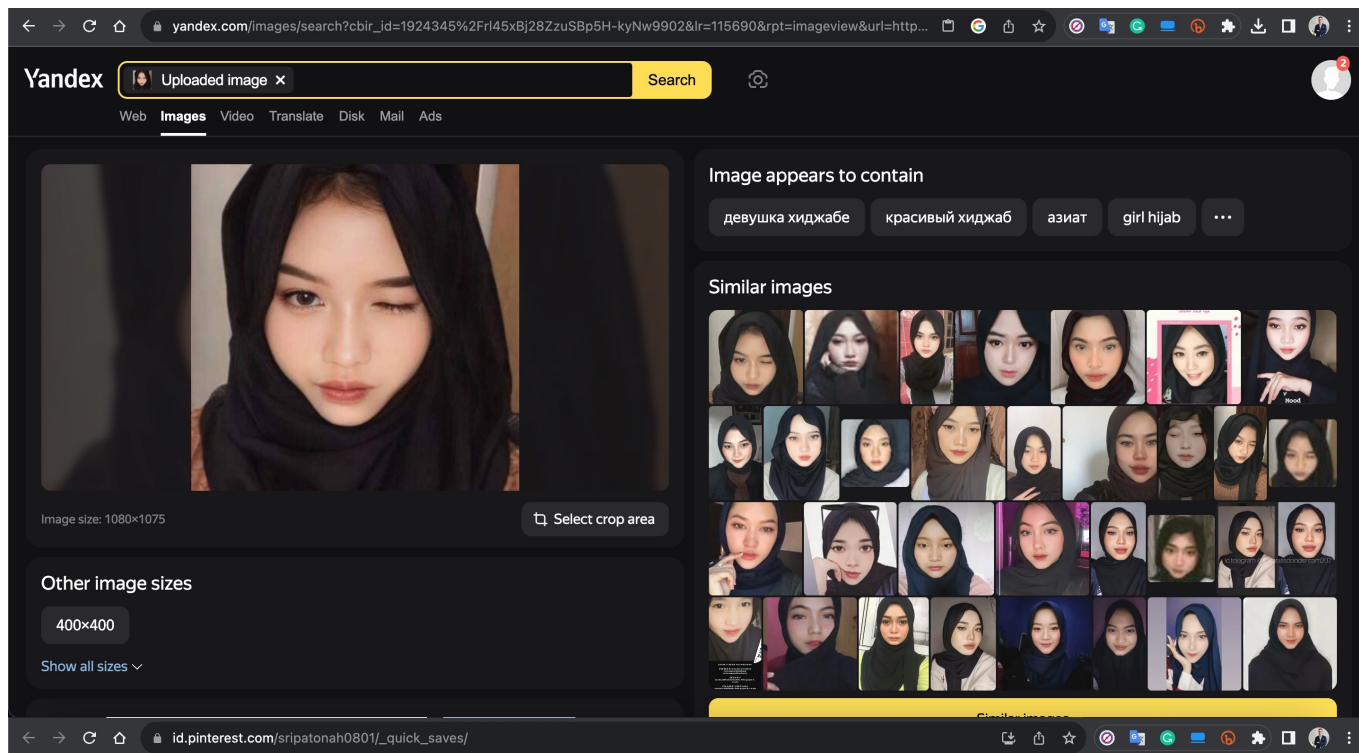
yandex.com/images/search?cbir_id=1924345%2Frl45xBj28ZzuSBp5H-kyNw9902&lr=115690&rpt=imageview&url=http...

Yandex Uploaded image × Search

Web Images Video Translate Disk Mail Ads

Image appears to contain

девушка хиджабе красивый хиджаб азиат girl hijab ···

Similar images

Mood

Image size: 1080×1075

Select crop area

Other image sizes

400×400

Show all sizes

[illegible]

id.pinterest.com/sripatonah0801/_quick_saves/